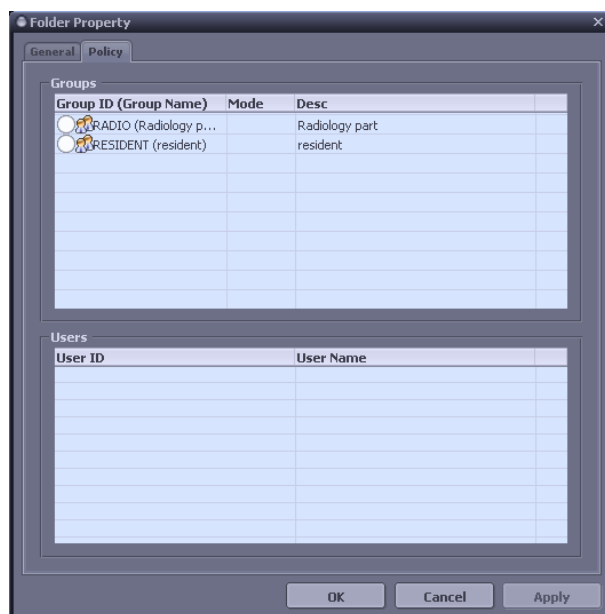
Folder Property

General | Policy

Groups

| Group ID (Group Name) | Mode | Desc |
|---|---|---|
| RADIO (Radiology p... | | Radiology part |
| RESIDENT (resident) | | resident |

Users

| User ID | User Name |
|---|---|

OK | Cancel | Apply